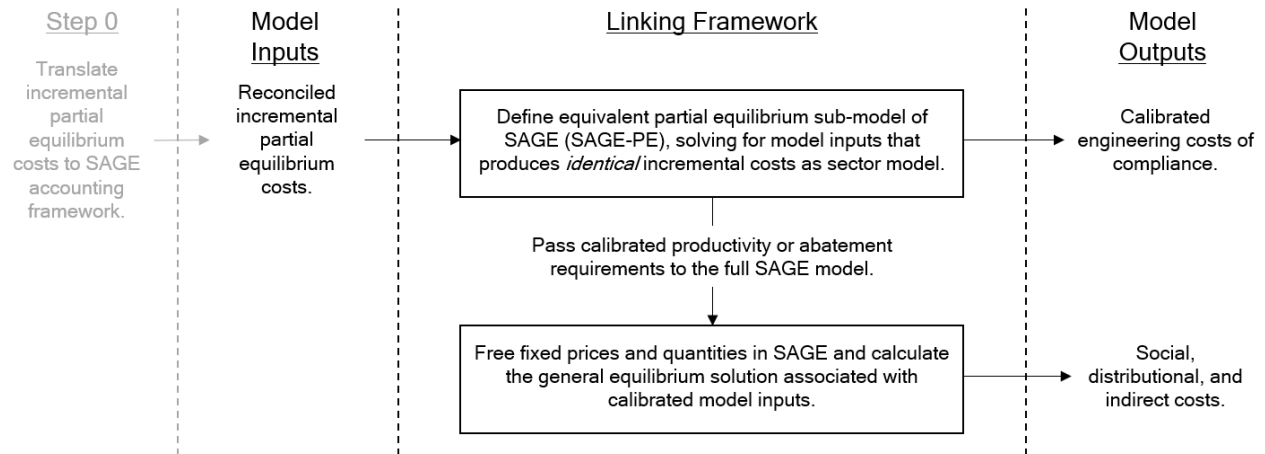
Step 0

Translate incremental partial equilibrium costs to SAGE accounting framework.

Model Inputs

Reconciled incremental partial equilibrium costs.

Linking Framework

Define equivalent partial equilibrium sub-model of SAGE (SAGE-PE), solving for model inputs that produces *identical* incremental costs as sector model.

Pass calibrated productivity or abatement requirements to the full SAGE model.

Free fixed prices and quantities in SAGE and calculate the general equilibrium solution associated with calibrated model inputs.

Model Outputs

Calibrated engineering costs of compliance.

Social, distributional, and indirect costs.